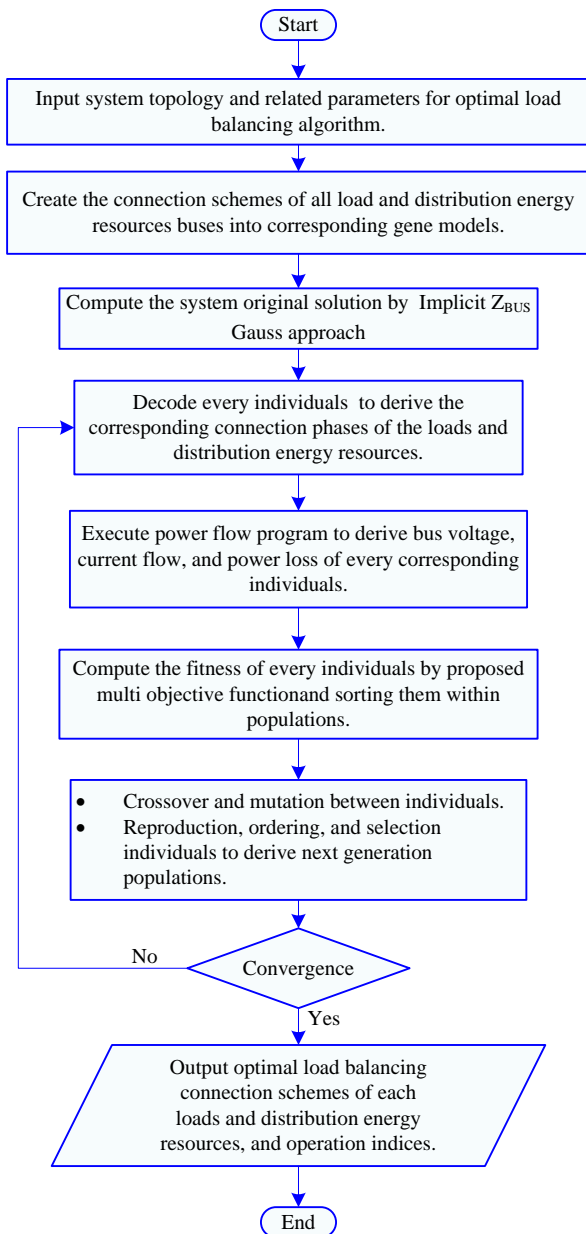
Start

Input system topology and related parameters for optimal load balancing algorithm.

Create the connection schemes of all load and distribution energy resources buses into corresponding gene models.

Compute the system original solution by Implicit $Z_{BUS}$ Gauss approach

Decode every individuals to derive the corresponding connection phases of the loads and distribution energy resources.

Execute power flow program to derive bus voltage, current flow, and power loss of every corresponding individuals.

Compute the fitness of every individuals by proposed multi objective functionand sorting them within populations.

- Crossover and mutation between individuals.
- Reproduction, ordering, and selection individuals to derive next generation populations.

No

Convergence

Yes

Output optimal load balancing connection schemes of each loads and distribution energy resources, and operation indices.

End